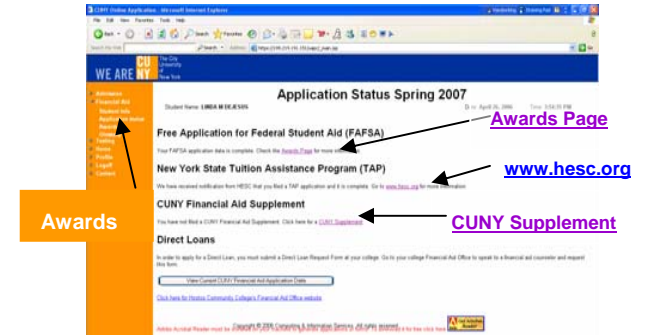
CUNY Online Application - Microsoft Internet Explorer

File Edit View Favorites Tools Help

Back Search Favorites

Address https://199.219.116.153/sept_main.asp

WE ARE CUNY The City University of New York

Admissions
Financial Aid
Student Info
Application Status
Awards
Usage
Testing
Forms
Profile
Logoff
Contact

Application Status Spring 2007

Student Name: LINDA M DEJESUS

Date: April 26, 2006 Time: 3:58:31 PM

Free Application for Federal Student Aid (FAFSA)

Your FAFSA application data is complete. Check the Awards Page for more information.

New York State Tuition Assistance Program (TAP)

We have received notification from HESC that you filed a TAP application and it is complete. Go to www.hesc.org for more information.

CUNY Financial Aid Supplement

You have not filed a CUNY Financial Aid Supplement. Click here for a CUNY Supplement.

Direct Loans

In order to apply for a Direct Loan, you must submit a Direct Loan Request Form at your college. Go to your college Financial Aid Office to speak to a financial aid counselor and request this form.

View Current CUNY Financial Aid Application Data

Click here for Hostos Community College's Financial Aid Office website

Adobe Acrobat Reader must be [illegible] click here

Copyright © 2006 Computing & Information Services. All rights reserved.

Get Adobe Reader

Awards Page

www.hesc.org

CUNY Supplement

Awards